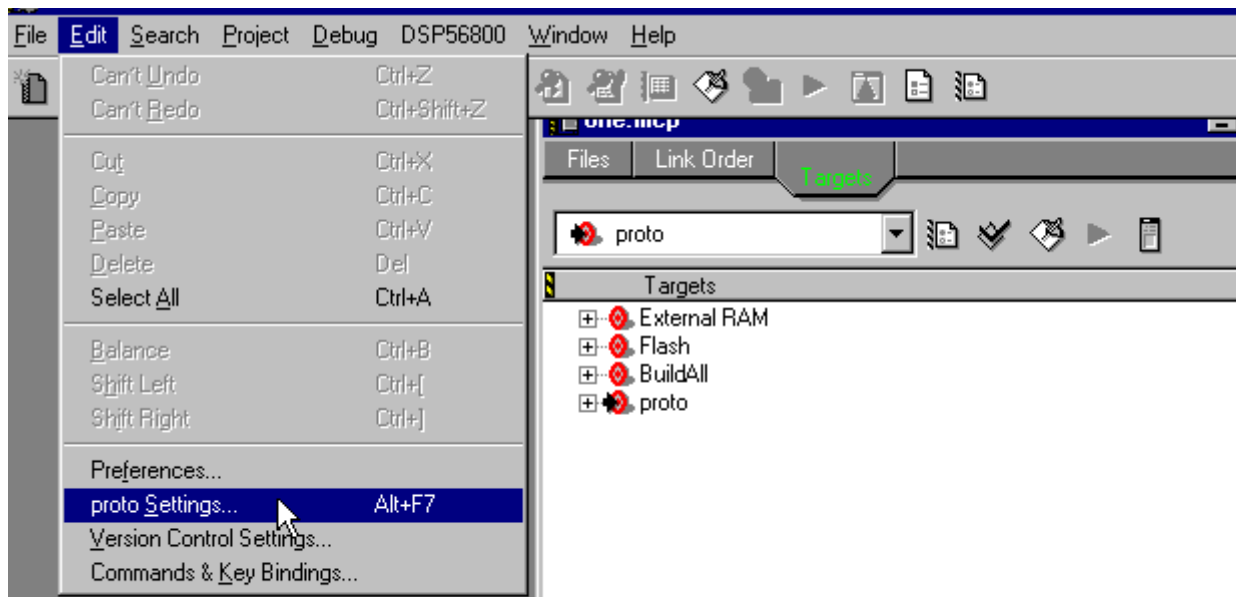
File Edit Search Project Debug DSP56800 Window Help

Can't Undo Ctrl+Z
Can't Redo Ctrl+Shift+Z

Cut Ctrl+X
Copy Ctrl+C
Paste Ctrl+V
Delete Del
Select All Ctrl+A

Balance Ctrl+B
Shift Left Ctrl+[
Shift Right Ctrl+]

Preferences...
proto Settings... Alt+F7
Version Control Settings...
Commands & Key Bindings...

one.mcp

Files | Link Order | Targets

proto

Targets
External RAM
Flash
BuildAll
proto